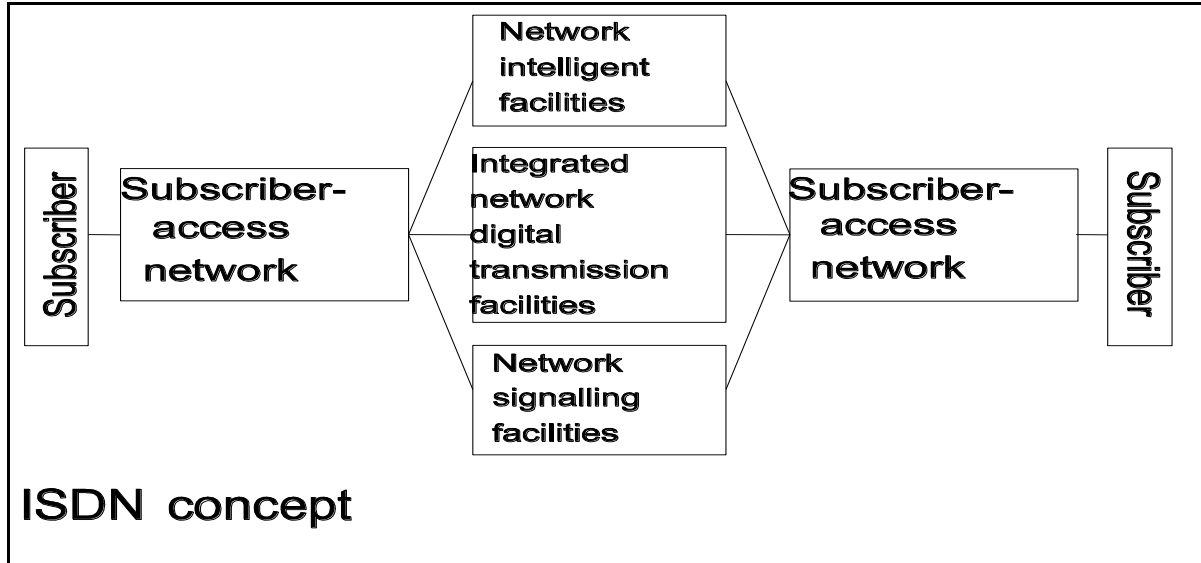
Subscriber

Subscriber-access network

Network intelligent facilities

Integrated network digital transmission facilities

Network signalling facilities

Subscriber-access network

Subscriber

ISDN concept